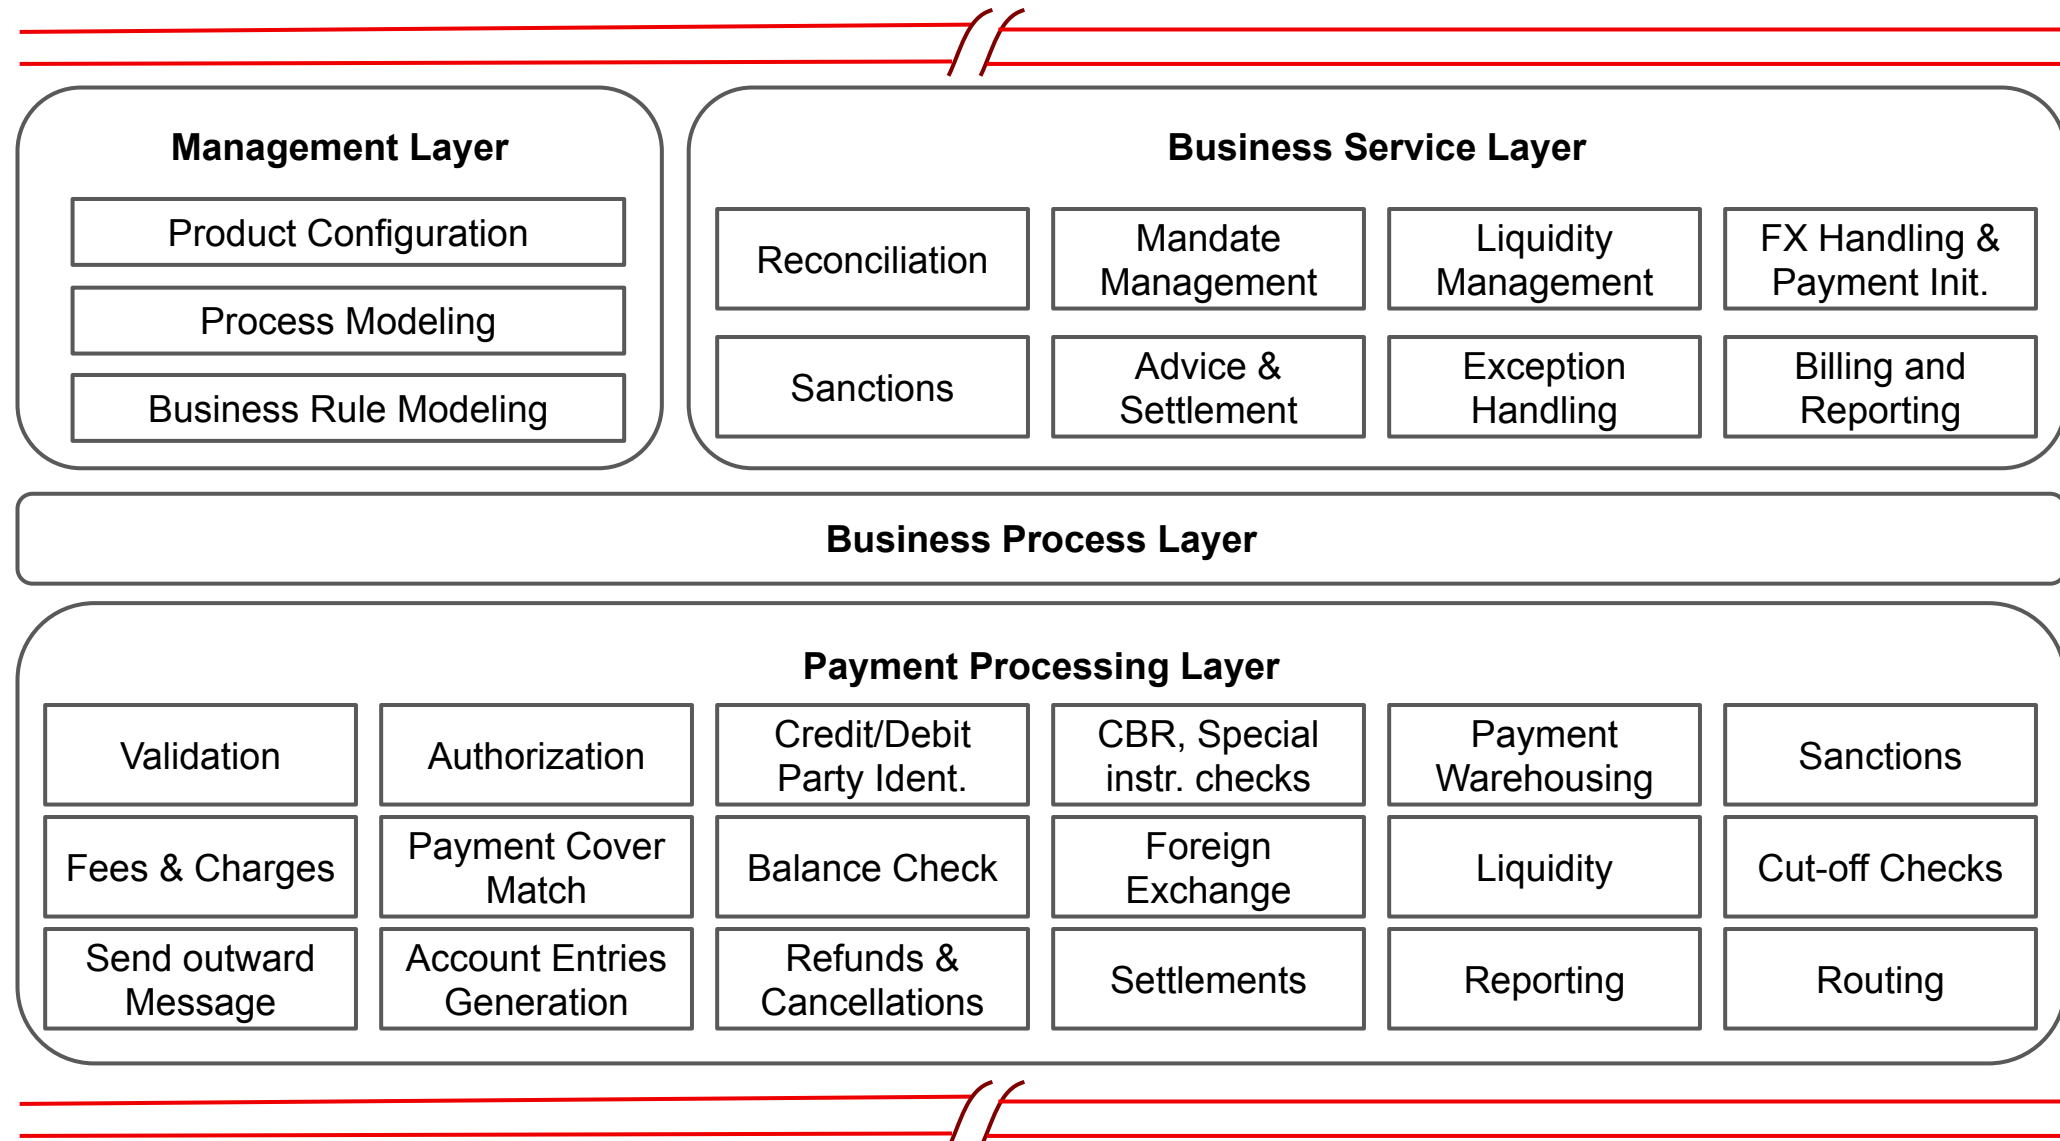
Management Layer

Product Configuration

Process Modeling

Business Rule Modeling

Business Service Layer

| Reconciliation | Mandate Management | Liquidity Management | FX Handling & Payment Init. |
|---|---|---|---|
| Sanctions | Advice & Settlement | Exception Handling | Billing and Reporting |

Business Process Layer

Payment Processing Layer

| Validation | Authorization | Credit/Debit Party Ident. | CBR, Special instr. checks | Payment Warehousing | Sanctions |
|---|---|---|---|---|---|
| Fees & Charges | Payment Cover Match | Balance Check | Foreign Exchange | Liquidity | Cut-off Checks |
| Send outward Message | Account Entries Generation | Refunds & Cancellations | Settlements | Reporting | Routing |